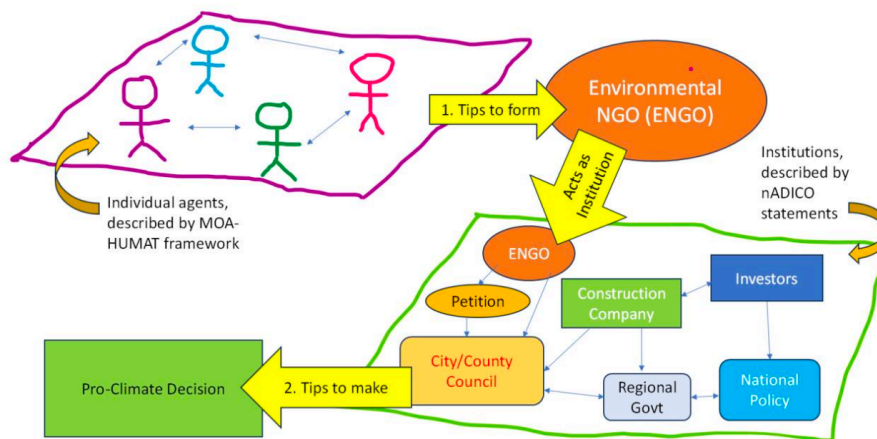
1. Tips to form

Environmental NGO (ENGO)

Acts as Institution

Individual agents, described by MOA-HUMAT framework

Institutions, described by nADICO statements

ENGO

Petition

Construction Company

Investors

City/County Council

Regional Govt

National Policy

Pro-Climate Decision

2. Tips to make